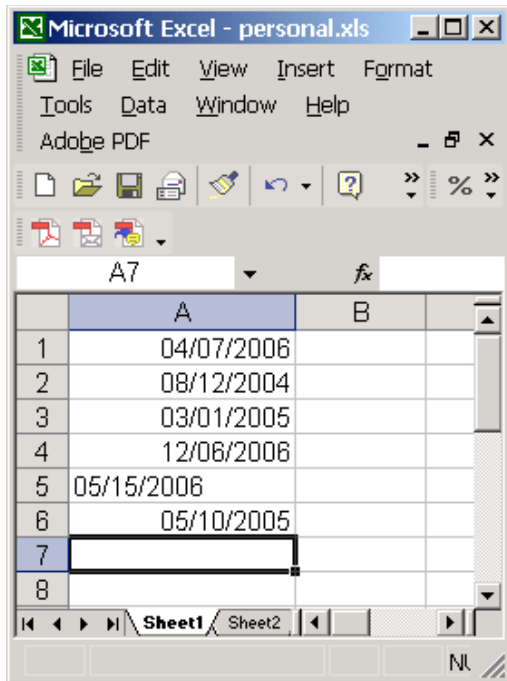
Microsoft Excel - personal.xls

File Edit View Insert Format
Tools Data Window Help
Adobe PDF

%

A7
fx

| | A | B |
|---|---|---|
| 1 | 04/07/2006 | |
| 2 | 08/12/2004 | |
| 3 | 03/01/2005 | |
| 4 | 12/06/2006 | |
| 5 | 05/15/2006 | |
| 6 | 05/10/2005 | |
| 7 | | |
| 8 | | |

Sheet1 Sheet2

NU